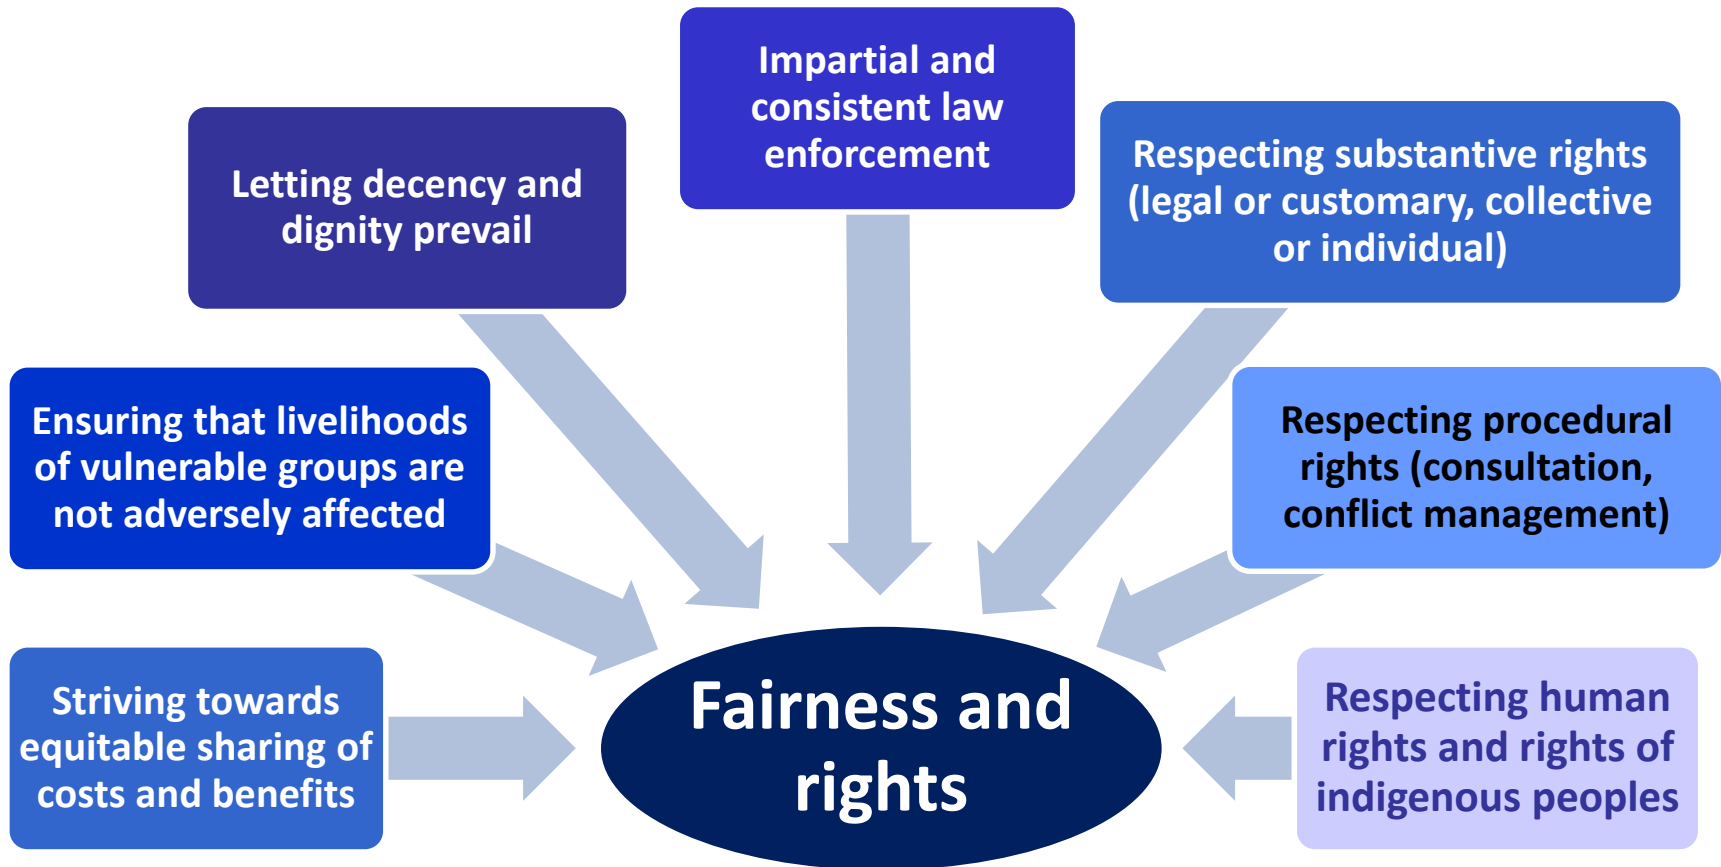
Impartial and consistent law enforcement

Letting decency and dignity prevail

Respecting substantive rights (legal or customary, collective or individual)

Ensuring that livelihoods of vulnerable groups are not adversely affected

Respecting procedural rights (consultation, conflict management)

Striving towards equitable sharing of costs and benefits

Fairness and rights

Respecting human rights and rights of indigenous peoples